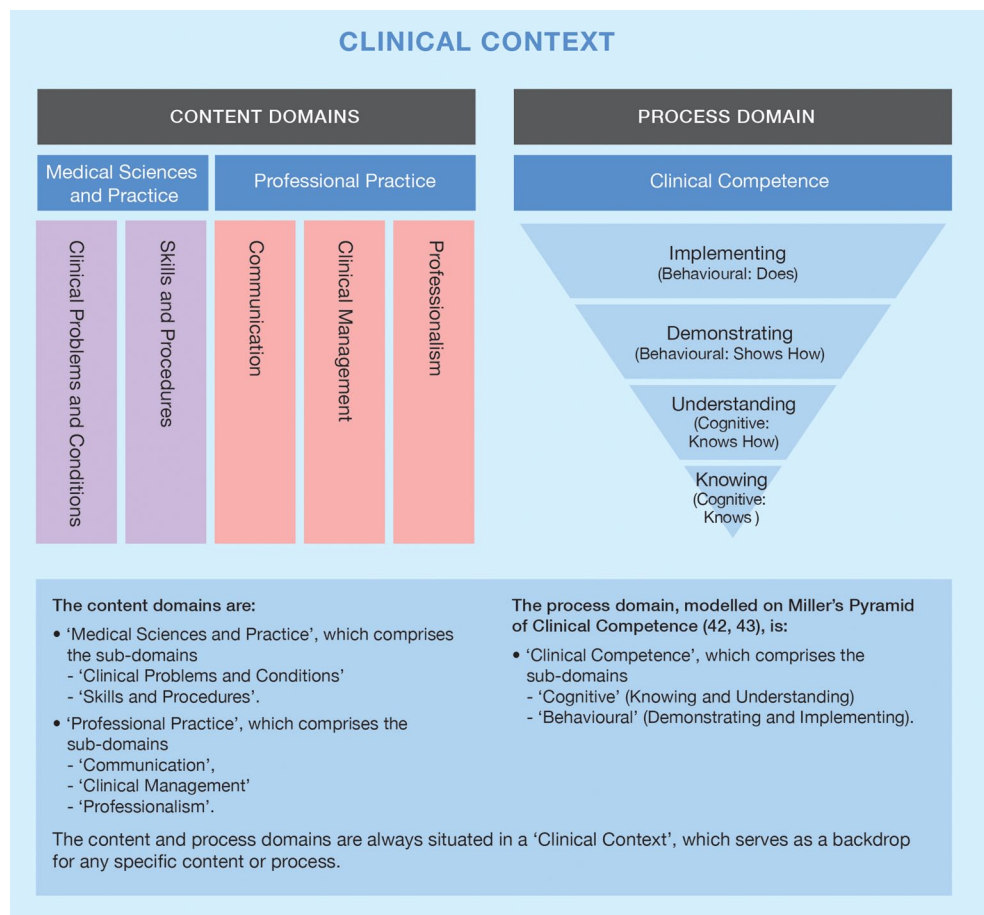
CLINICAL CONTEXT

CONTENT DOMAINS

PROCESS DOMAIN

Medical Sciences and Practice

Professional Practice

Clinical Competence

Clinical Problems and Conditions

Skills and Procedures

Communication

Clinical Management

Professionalism

Implementing (Behavioural: Does)

Demonstrating (Behavioural: Shows How)

Understanding (Cognitive: Knows How)

Knowing (Cognitive: Knows )

The content domains are:

• 'Medical Sciences and Practice', which comprises the sub-domains
- 'Clinical Problems and Conditions'
- 'Skills and Procedures'.

• 'Professional Practice', which comprises the sub-domains
- 'Communication',
- 'Clinical Management'
- 'Professionalism'.

The process domain, modelled on Miller's Pyramid of Clinical Competence (42, 43), is:

• 'Clinical Competence', which comprises the sub-domains
- 'Cognitive' (Knowing and Understanding)
- 'Behavioural' (Demonstrating and Implementing).

The content and process domains are always situated in a 'Clinical Context', which serves as a backdrop for any specific content or process.